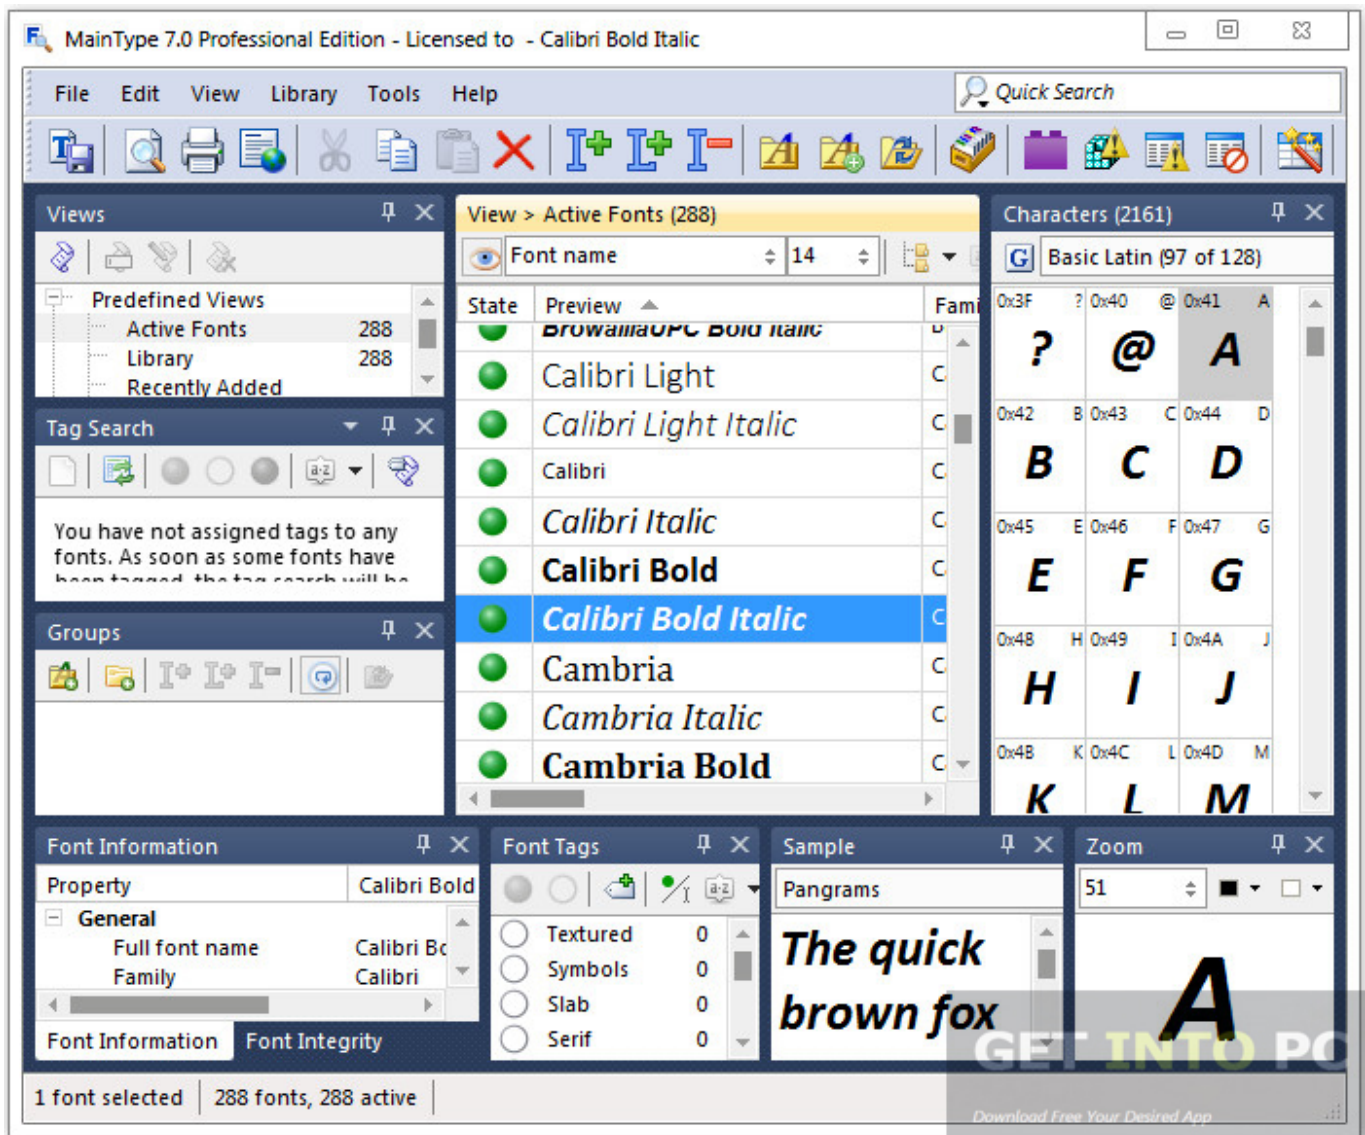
MainType 7.0 Professional Edition - Licensed to - Calibri Bold Italic

File Edit View Library Tools Help

Quick Search

Views

Predefined Views
Active Fonts 288
Library 288
Recently Added

Tag Search

You have not assigned tags to any fonts. As soon as some fonts have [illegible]

Groups

View > Active Fonts (288)

Font name 14

State Preview Fami

BrowalliaUPC Bold Italic
Calibri Light C
Calibri Light Italic C
Calibri C
Calibri Italic C
Calibri Bold C
Calibri Bold Italic C
Cambria C
Cambria Italic C
Cambria Bold C

Characters (2161)

Basic Latin (97 of 128)

0x3F ? 0x40 @ 0x41 A
?
@
A
0x42 B 0x43 C 0x44 D
B
C
D
0x45 E 0x46 F 0x47 G
E
F
G
0x48 H 0x49 I 0x4A J
H
I
J
0x4B K 0x4C L 0x4D M
K
L
M

Font Information

| Property | Calibri Bold |
|---|---|
| General | |
| Full font name | Calibri Bo |
| Family | Calibri |

Font Information Font Integrity

Font Tags

Textured 0
Symbols 0
Slab 0
Serif 0

Sample

Pangrams

The quick brown fox

Zoom

51

A

GET INTO PC
Download Free Your Desired App

1 font selected 288 fonts, 288 active